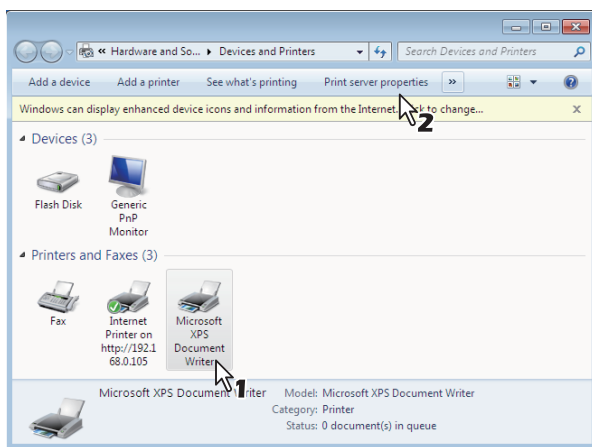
« Hardware and So... ▸ Devices and Printers

Search Devices and Printers

Add a device Add a printer See what's printing Print server properties »

Windows can display enhanced device icons and information from the Internet. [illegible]k to change...

2

Devices (3)

Flash Disk

Generic PnP Monitor

Printers and Faxes (3)

Fax

Internet Printer on http://192.168.0.105

Microsoft XPS Document Writer

1

Microsoft XPS Document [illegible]riter Model: Microsoft XPS Document Writer

Category: Printer

Status: 0 document(s) in queue